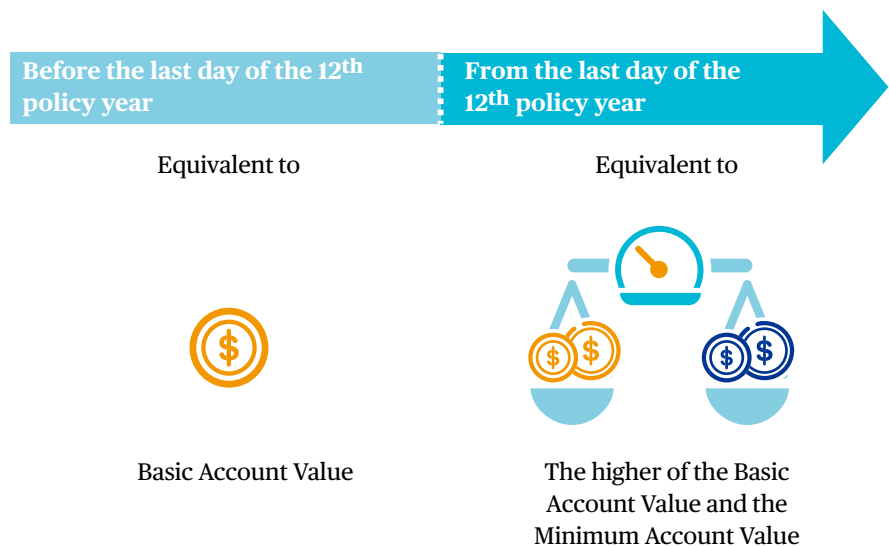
Before the last day of the 12$^{th}$ policy year

From the last day of the 12$^{th}$ policy year

Equivalent to

Equivalent to

$

$ $

$ $

Basic Account Value

The higher of the Basic Account Value and the Minimum Account Value